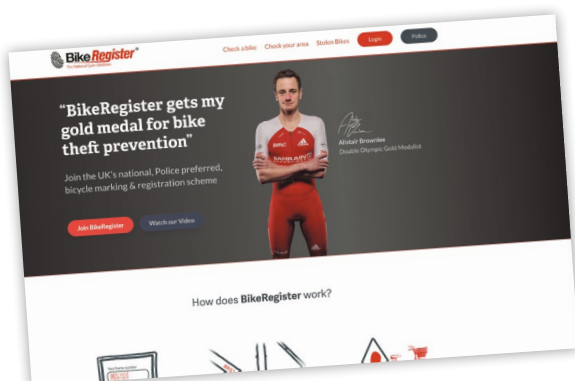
BikeRegister®
The National Cycle Database

Check a bike   Check your area   Stolen Bikes   Login   Police

"BikeRegister gets my gold medal for bike theft prevention"

Join the UK's national, Police preferred, bicycle marking & registration scheme

Join BikeRegister   Watch our Video

Alistair Brownlee
Double Olympic Gold Medallist

How does BikeRegister work?